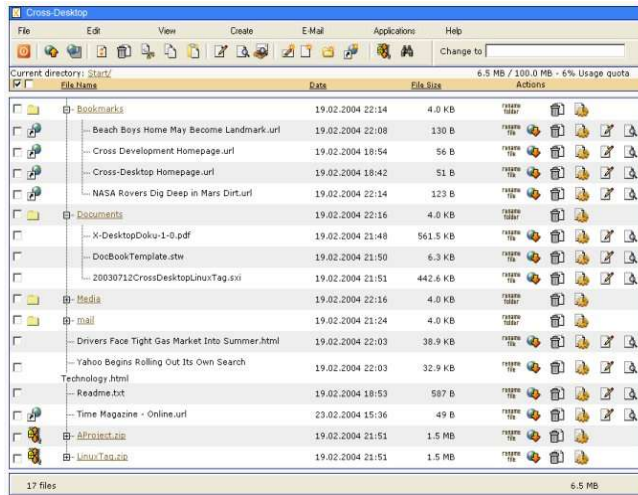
Cross-Desktop

File | Edit | View | Create | E-Mail | Applications | Help

Change to

Current directory: Start/

6.5 MB / 100.0 MB - 6% Usage quota

| File Name | Date | File Size | Actions |
|---|---|---|---|
| Bookmarks | 19.02.2004 22:14 | 4.0 KB | rename folder |
| Beach Boys Home May Become Landmark.url | 19.02.2004 22:08 | 130 B | rename file |
| Cross Development Homepage.url | 19.02.2004 18:54 | 56 B | rename file |
| Cross-Desktop Homepage.url | 19.02.2004 18:42 | 51 B | rename file |
| NASA Rovers Dig Deep in Mars Dirt.url | 19.02.2004 22:14 | 123 B | rename file |
| Documents | 19.02.2004 22:16 | 4.0 KB | rename folder |
| X-DesktopDoku-1-0.pdf | 19.02.2004 21:48 | 561.5 KB | rename file |
| DocBookTemplate.stw | 19.02.2004 21:50 | 6.3 KB | rename file |
| 20030712CrossDesktopLinuxTag.sxi | 19.02.2004 21:51 | 442.6 KB | rename file |
| Media | 19.02.2004 22:16 | 4.0 KB | rename folder |
| mail | 19.02.2004 21:24 | 4.0 KB | rename folder |
| Drivers Face Tight Gas Market Into Summer.html | 19.02.2004 22:03 | 38.9 KB | rename file |
| Yahoo Begins Rolling Out Its Own Search Technology.html | 19.02.2004 22:03 | 32.9 KB | rename file |
| Readme.txt | 19.02.2004 18:53 | 587 B | rename file |
| Time Magazine - Online.url | 23.02.2004 15:36 | 49 B | rename file |
| AProject.zip | 19.02.2004 21:51 | 1.5 MB | rename file |
| LinuxTag.zip | 19.02.2004 21:51 | 1.5 MB | rename file |

17 files | 6.5 MB